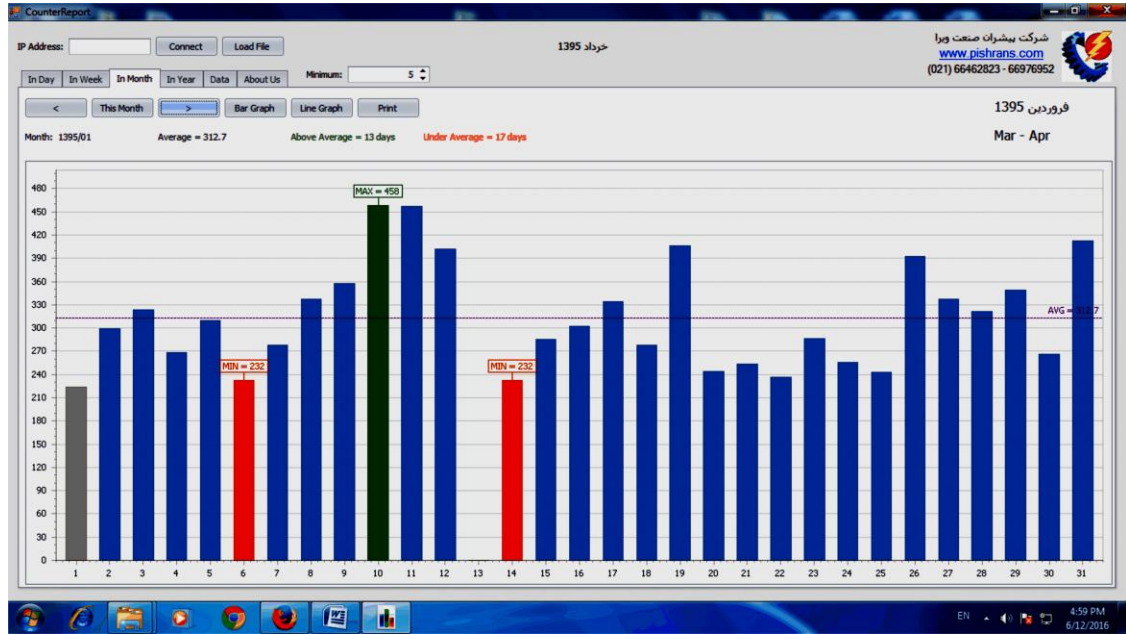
CounterReport

IP Address: Connect Load File

خرداد 1395

شرکت پیشران صنعت ویرا
www.pishrans.com
(021) 66462823 - 66976952

In Day | In Week | In Month | In Year | Data | About Us

Minimum: 5

< | This Month | > | Bar Graph | Line Graph | Print

فروردین 1395

Mar - Apr

Month: 1395/01 Average = 312.7 Above Average = 13 days Under Average = 17 days

480
450
420
390
360
330
300
270
240
210
180
150
120
90
60
30
0

MAX = 458

MIN = 232

MIN = 232

AVG = 312.7

1 2 3 4 5 6 7 8 9 10 11 12 13 14 15 16 17 18 19 20 21 22 23 24 25 26 27 28 29 30 31

EN 4:59 PM 6/12/2016